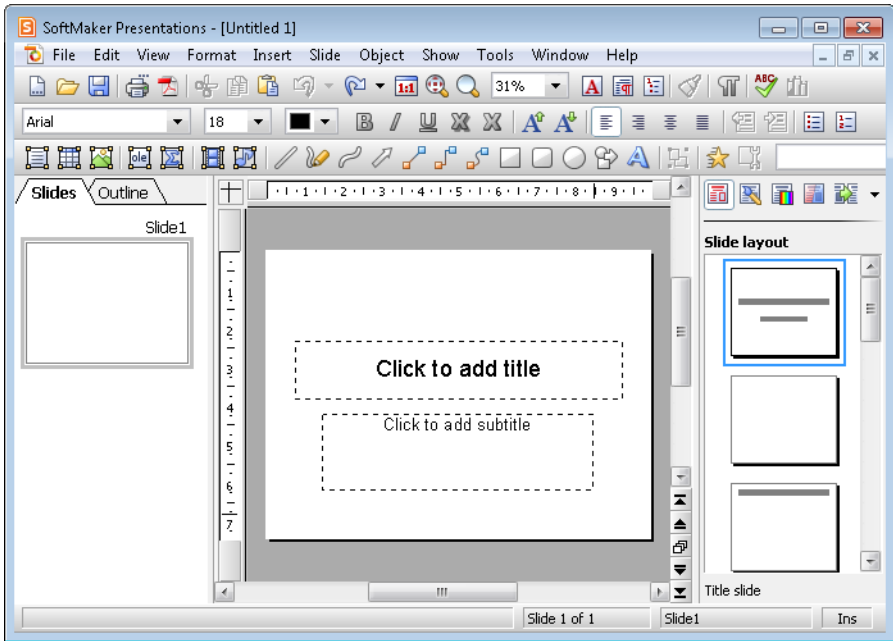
SoftMaker Presentations - [Untitled 1]

File Edit View Format Insert Slide Object Show Tools Window Help

31%

Arial

18

Slides Outline

Slide1

1 2 3 4 5 6 7 8 9

1 2 3 4 5 6 7

Click to add title

Click to add subtitle

Slide layout

Title slide

Slide 1 of 1

Slide1

Ins